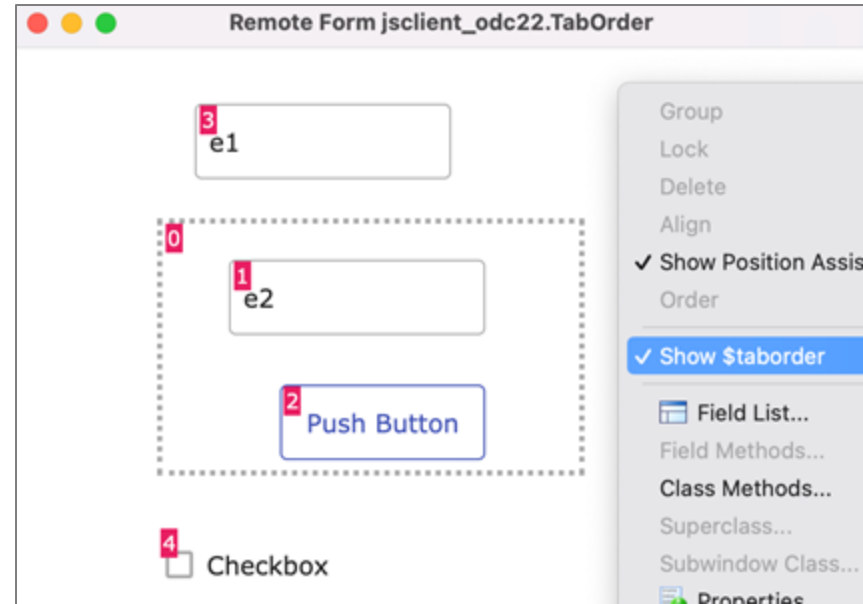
Remote Form jsclient_odc22.TabOrder

3
e1

0

1
e2

2
Push Button

4
Checkbox

Group
Lock
Delete
Align
✓ Show Position Assis
Order
✓ Show $taborder
Field List...
Field Methods...
Class Methods...
Superclass...
Subwindow Class...
Properties